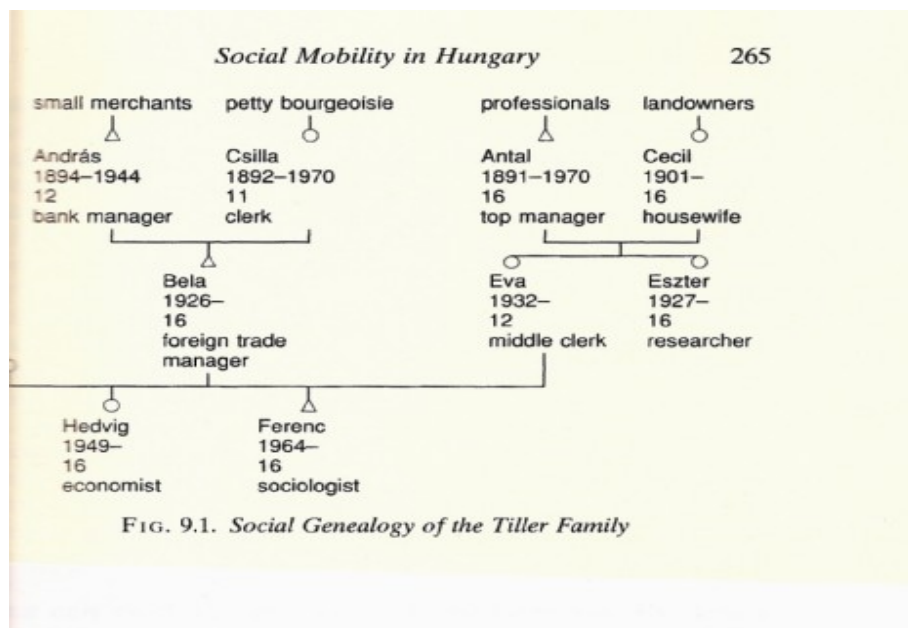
Social Mobility in Hungary 265

small merchants
András
1894–1944
12
bank manager

petty bourgeoisie
Csilla
1892–1970
11
clerk

professionals
Antal
1891–1970
16
top manager

landowners
Cecil
1901–
16
housewife

Bela
1926–
16
foreign trade manager

Eva
1932–
12
middle clerk

Eszter
1927–
16
researcher

Hedvig
1949–
16
economist

Ferenc
1964–
16
sociologist

FIG. 9.1. Social Genealogy of the Tiller Family